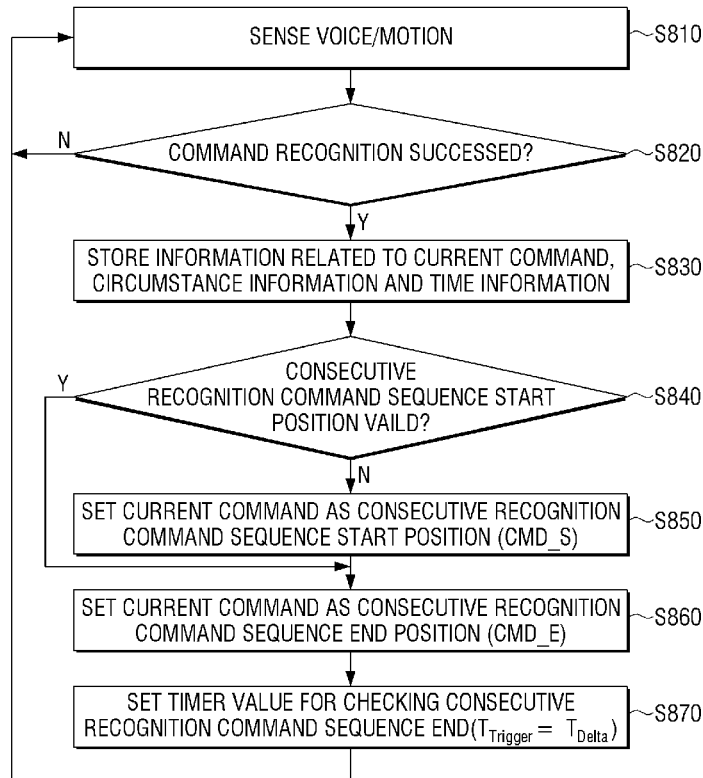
SENSE VOICE/MOTION
S810

N
COMMAND RECOGNITION SUCCESSED?
S820
Y

STORE INFORMATION RELATED TO CURRENT COMMAND, CIRCUMSTANCE INFORMATION AND TIME INFORMATION
S830

Y
CONSECUTIVE RECOGNITION COMMAND SEQUENCE START POSITION VAILD?
S840
N

SET CURRENT COMMAND AS CONSECUTIVE RECOGNITION COMMAND SEQUENCE START POSITION (CMD_S)
S850

SET CURRENT COMMAND AS CONSECUTIVE RECOGNITION COMMAND SEQUENCE END POSITION (CMD_E)
S860

SET TIMER VALUE FOR CHECKING CONSECUTIVE RECOGNITION COMMAND SEQUENCE END($T_{Trigger} = T_{Delta}$)
S870